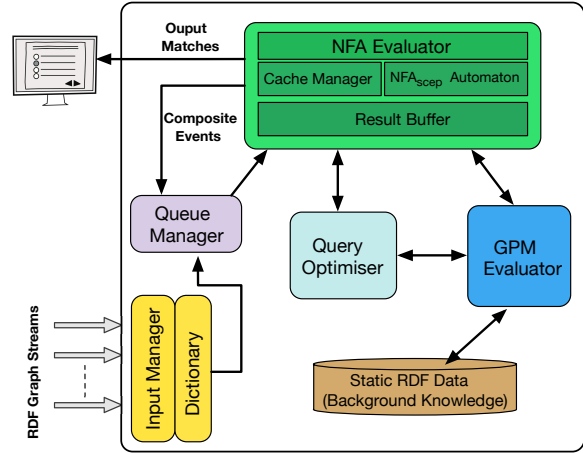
Ouput Matches

NFA Evaluator

Cache Manager

$NFA_{scep}$ Automaton

Result Buffer

Composite Events

Queue Manager

Query Optimiser

GPM Evaluator

RDF Graph Streams

Input Manager

Dictionary

Static RDF Data (Background Knowledge)